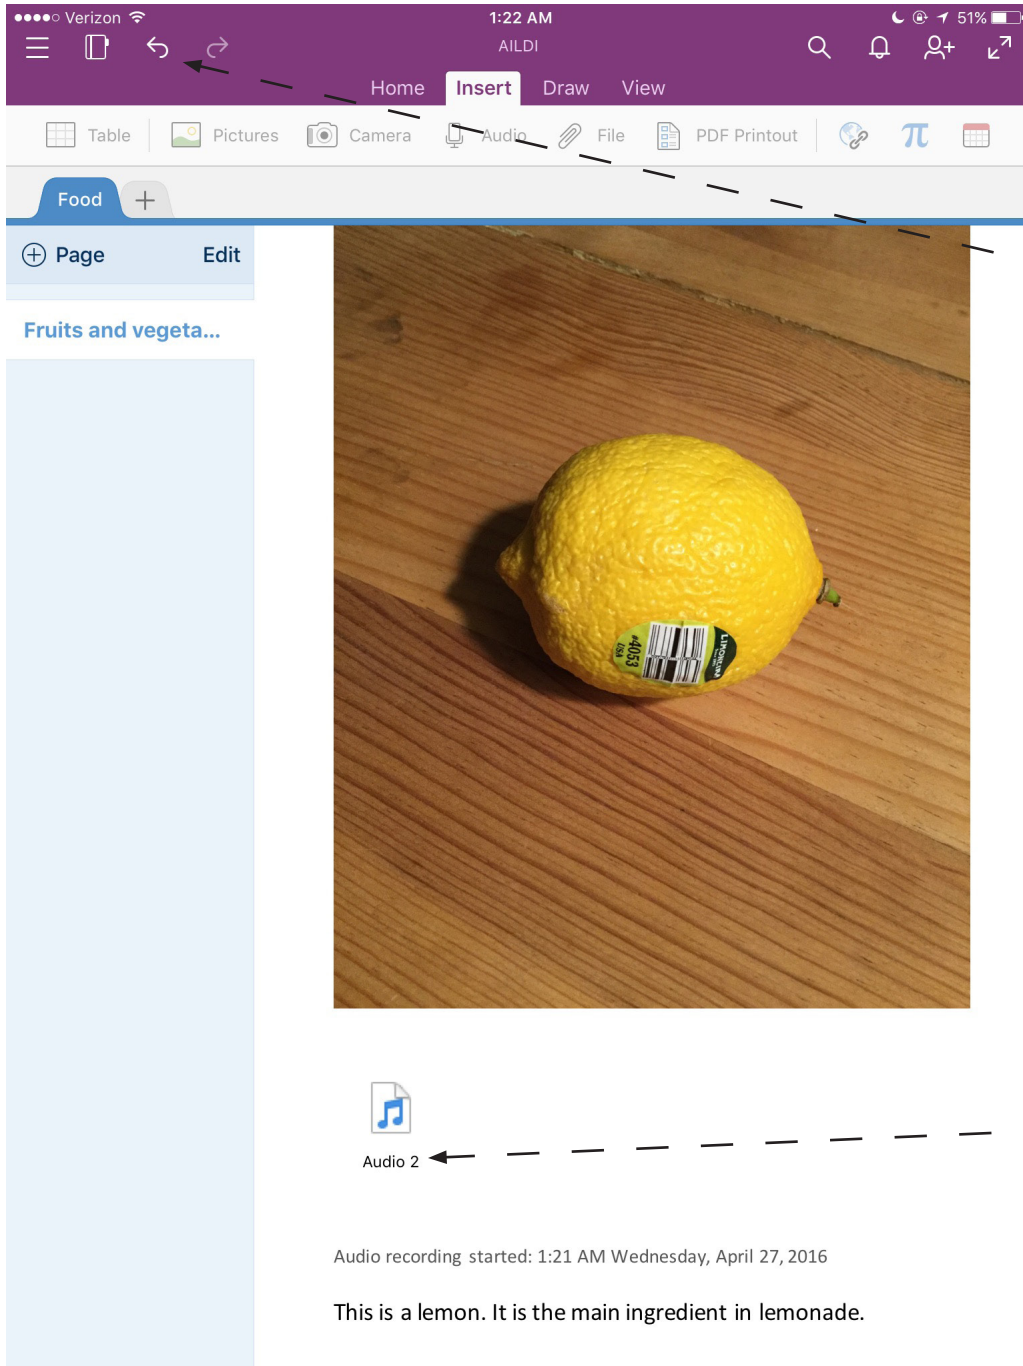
●●●●○ Verizon 1:22 AM 51%

AILDI

Home Insert Draw View

Table Pictures Camera Audio File PDF Printout $\pi$

Food +

Page Edit

Fruits and vegeta...

#4053 USA LIMONEIRA

Audio 2

Audio recording started: 1:21 AM Wednesday, April 27, 2016

This is a lemon. It is the main ingredient in lemonade.